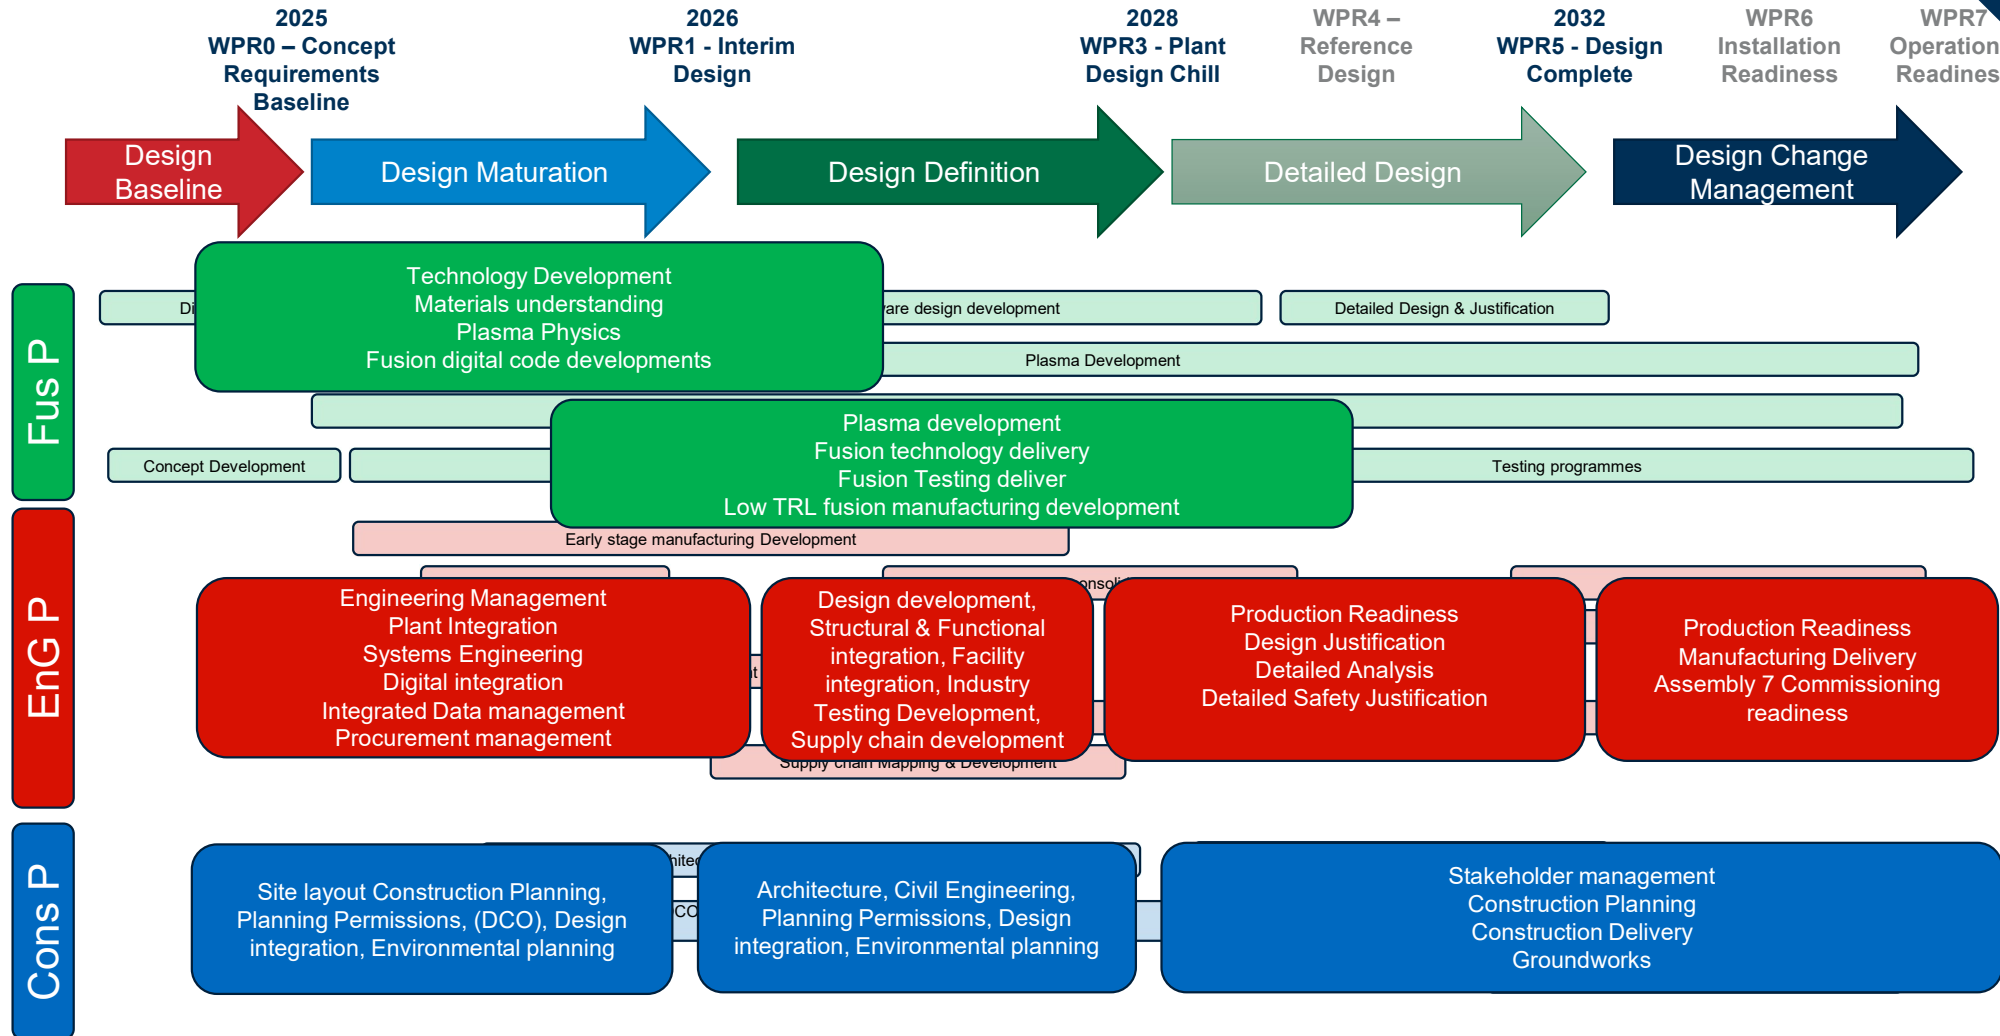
2025
WPR0 – Concept Requirements Baseline

2026
WPR1 - Interim Design

2028
WPR3 - Plant Design Chill

WPR4 – Reference Design

2032
WPR5 - Design Complete

WPR6 Installation Readiness

WPR7 Operation Readines

Design Baseline

Design Maturation

Design Definition

Detailed Design

Design Change Management

Fus P

Di

Technology Development
Materials understanding
Plasma Physics
Fusion digital code developments

are design development

Detailed Design & Justification

Plasma Development

Concept Development

Plasma development
Fusion technology delivery
Fusion Testing deliver
Low TRL fusion manufacturing development

Testing programmes

Early stage manufacturing Development

EnG P

onsol

Engineering Management
Plant Integration
Systems Engineering
Digital integration
Integrated Data management
Procurement management

t

Design development, Structural & Functional integration, Facility integration, Industry Testing Development, Supply chain development

Production Readiness
Design Justification
Detailed Analysis
Detailed Safety Justification

Production Readiness
Manufacturing Delivery
Assembly 7 Commissioning readiness

Supply chain Mapping & Development

Cons P

hited

CO

Site layout Construction Planning, Planning Permissions, (DCO), Design integration, Environmental planning

Architecture, Civil Engineering, Planning Permissions, Design integration, Environmental planning

Stakeholder management
Construction Planning
Construction Delivery
Groundworks